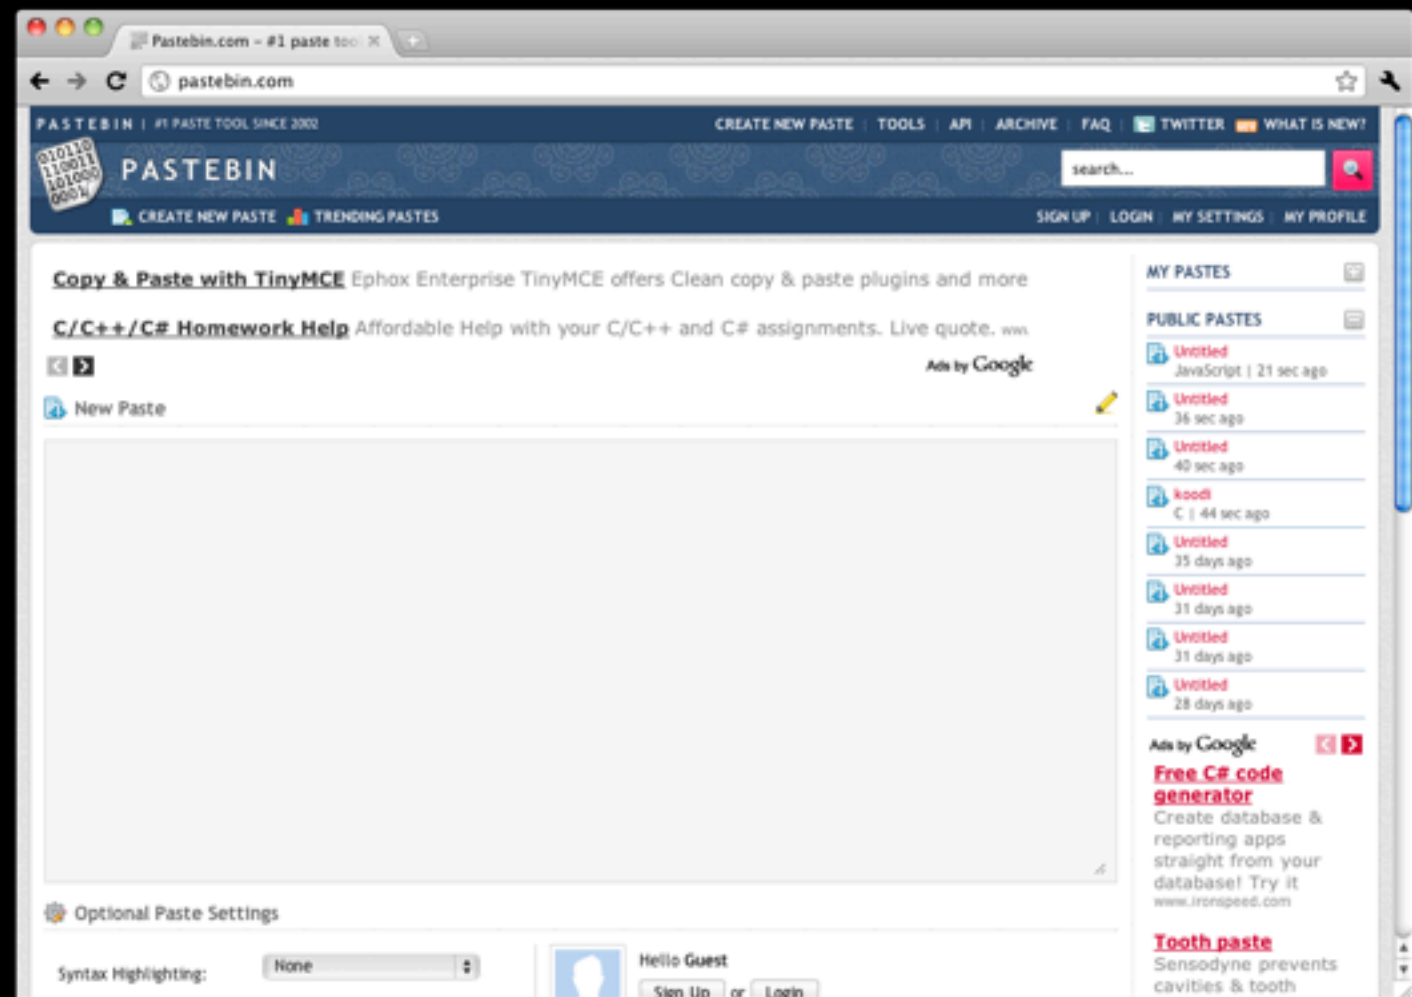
Pastebin.com - #1 paste too

pastebin.com

PASTEBIN | #1 PASTE TOOL SINCE 2002

CREATE NEW PASTE | TOOLS | API | ARCHIVE | FAQ | TWITTER | WHAT IS NEW?

PASTEBIN

search...

CREATE NEW PASTE TRENDING PASTES

SIGN UP | LOGIN | MY SETTINGS | MY PROFILE

Copy & Paste with TinyMCE Ephox Enterprise TinyMCE offers Clean copy & paste plugins and more

C/C++/C# Homework Help Affordable Help with your C/C++ and C# assignments. Live quote. ww

Ads by Google

New Paste

Optional Paste Settings

Syntax Highlighting: None

Hello Guest

Sign Up or Login

MY PASTES

PUBLIC PASTES

Untitled
JavaScript | 21 sec ago

Untitled
36 sec ago

Untitled
40 sec ago

koodi
C | 44 sec ago

Untitled
35 days ago

Untitled
31 days ago

Untitled
31 days ago

Untitled
28 days ago

Ads by Google

Free C# code generator
Create database & reporting apps straight from your database! Try it
www.ironspeed.com

Tooth paste
Sensodyne prevents cavities & tooth